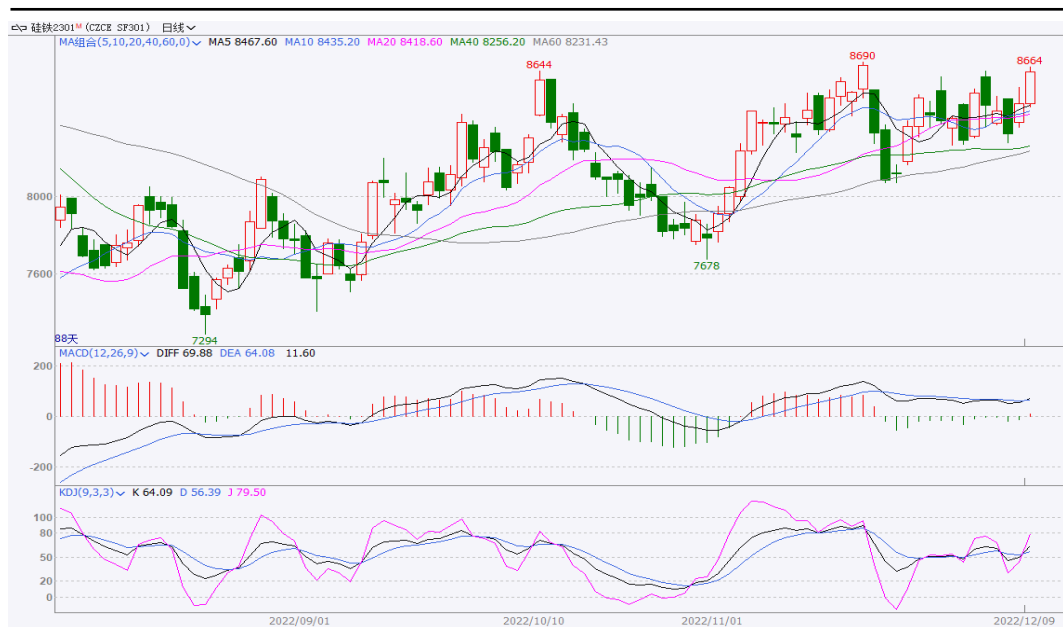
硅铁2301M (CZCE SF301) 日线

MA组合(5,10,20,40,60,0) MA5 8467.60 MA10 8435.20 MA20 8418.60 MA40 8256.20 MA60 8231.43

8644
8690
8664
8000
7600
7678
7294
88天

MACD(12,26,9) DIFF 69.88 DEA 64.08 11.60
200
0
-200

KDJ(9,3,3) K 64.09 D 56.39 J 79.50
100
80
50
20
0

2022/09/01
2022/10/10
2022/11/01
2022/12/09